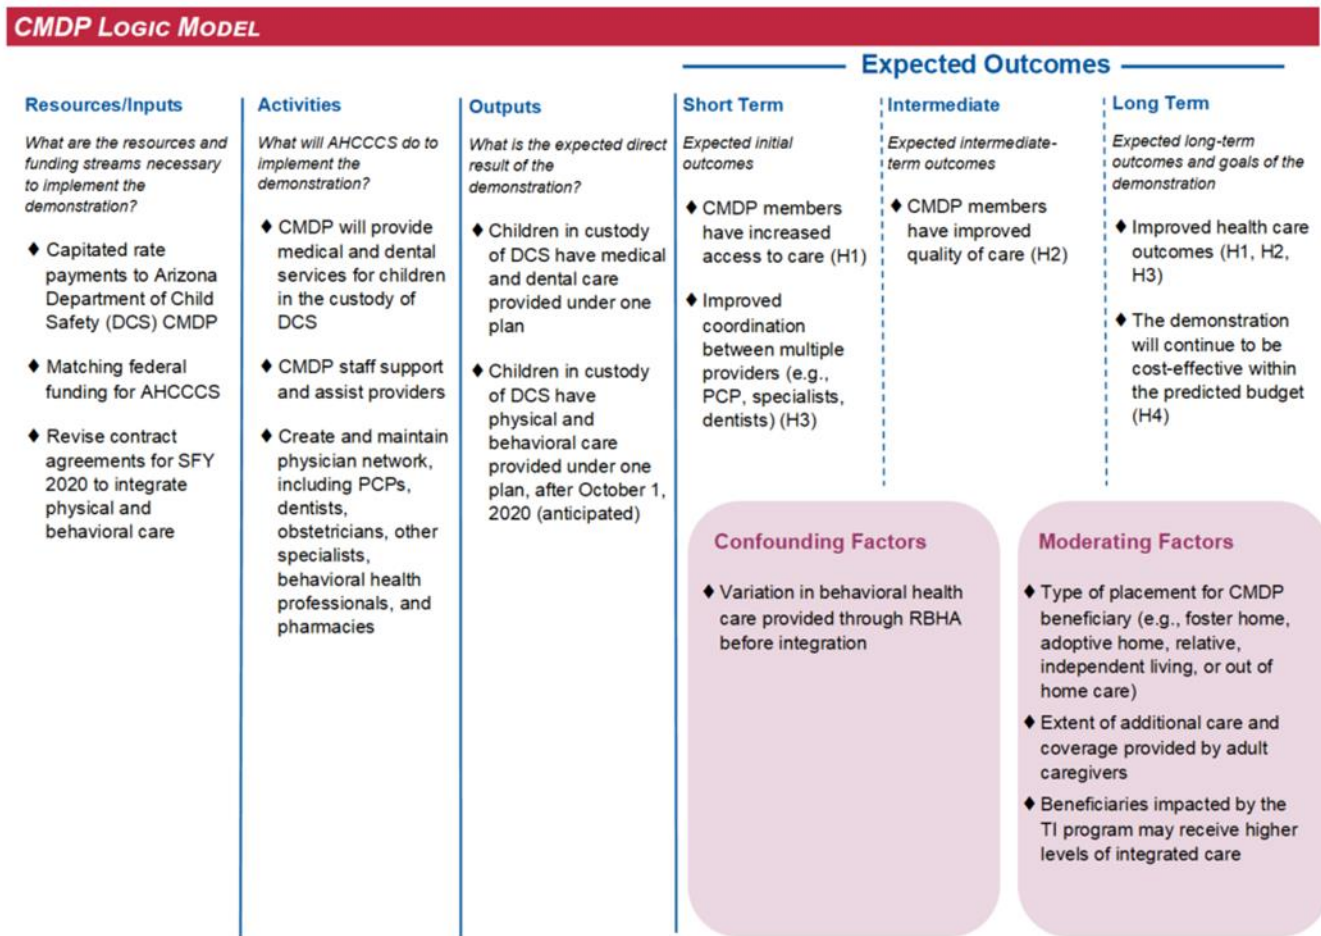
CMDP Logic Model

Expected Outcomes

Resources/Inputs

What are the resources and funding streams necessary to implement the demonstration?

♦ Capitated rate payments to Arizona Department of Child Safety (DCS) CMDP

♦ Matching federal funding for AHCCCS

♦ Revise contract agreements for SFY 2020 to integrate physical and behavioral care

Activities

What will AHCCCS do to implement the demonstration?

♦ CMDP will provide medical and dental services for children in the custody of DCS

♦ CMDP staff support and assist providers

♦ Create and maintain physician network, including PCPs, dentists, obstetricians, other specialists, behavioral health professionals, and pharmacies

Outputs

What is the expected direct result of the demonstration?

♦ Children in custody of DCS have medical and dental care provided under one plan

♦ Children in custody of DCS have physical and behavioral care provided under one plan, after October 1, 2020 (anticipated)

Short Term

Expected initial outcomes

♦ CMDP members have increased access to care (H1)

♦ Improved coordination between multiple providers (e.g., PCP, specialists, dentists) (H3)

Intermediate

Expected intermediate-term outcomes

♦ CMDP members have improved quality of care (H2)

Long Term

Expected long-term outcomes and goals of the demonstration

♦ Improved health care outcomes (H1, H2, H3)

♦ The demonstration will continue to be cost-effective within the predicted budget (H4)

Confounding Factors

♦ Variation in behavioral health care provided through RBHA before integration

Moderating Factors

♦ Type of placement for CMDP beneficiary (e.g., foster home, adoptive home, relative, independent living, or out of home care)

♦ Extent of additional care and coverage provided by adult caregivers

♦ Beneficiaries impacted by the TI program may receive higher levels of integrated care